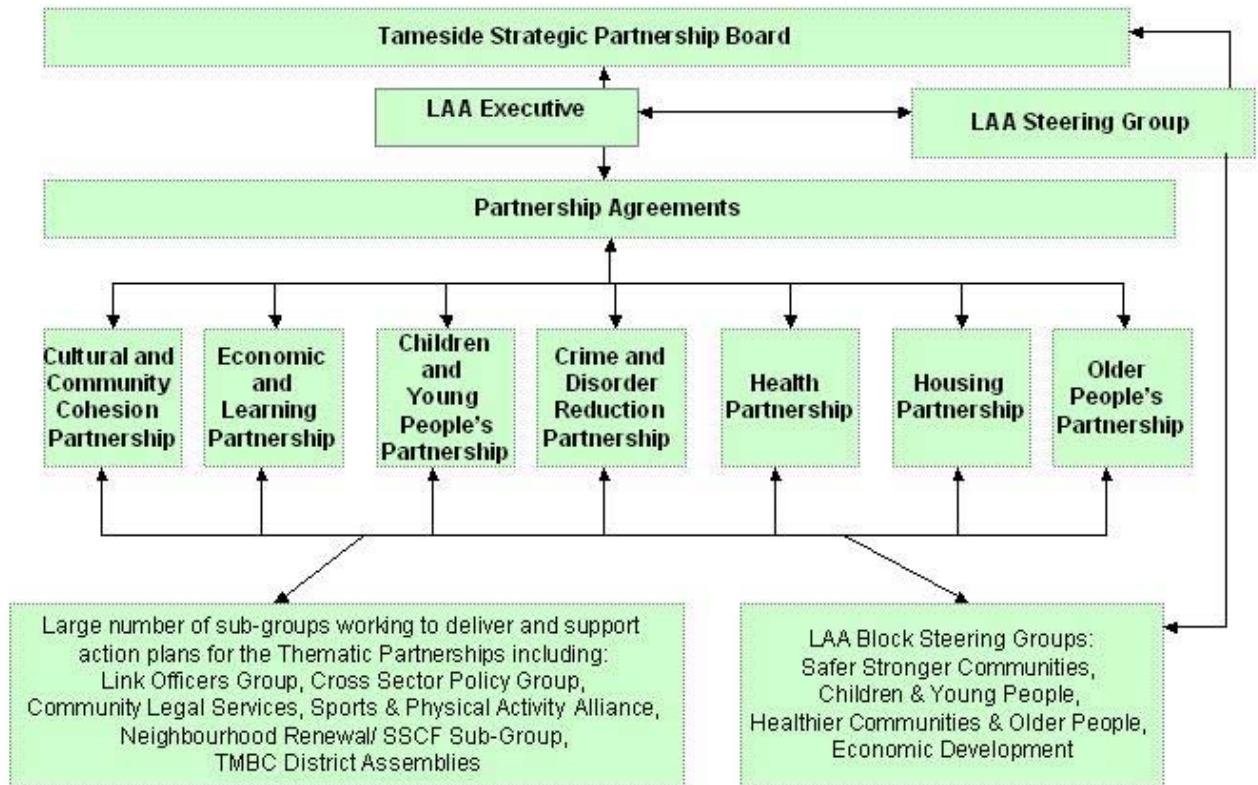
Tameside Strategic Partnership Board

LAA Executive

LAA Steering Group

Partnership Agreements

Cultural and Community Cohesion Partnership

Economic and Learning Partnership

Children and Young People's Partnership

Crime and Disorder Reduction Partnership

Health Partnership

Housing Partnership

Older People's Partnership

Large number of sub-groups working to deliver and support action plans for the Thematic Partnerships including: Link Officers Group, Cross Sector Policy Group, Community Legal Services, Sports & Physical Activity Alliance, Neighbourhood Renewal/ SSCF Sub-Group, TMBC District Assemblies

LAA Block Steering Groups: Safer Stronger Communities, Children & Young People, Healthier Communities & Older People, Economic Development